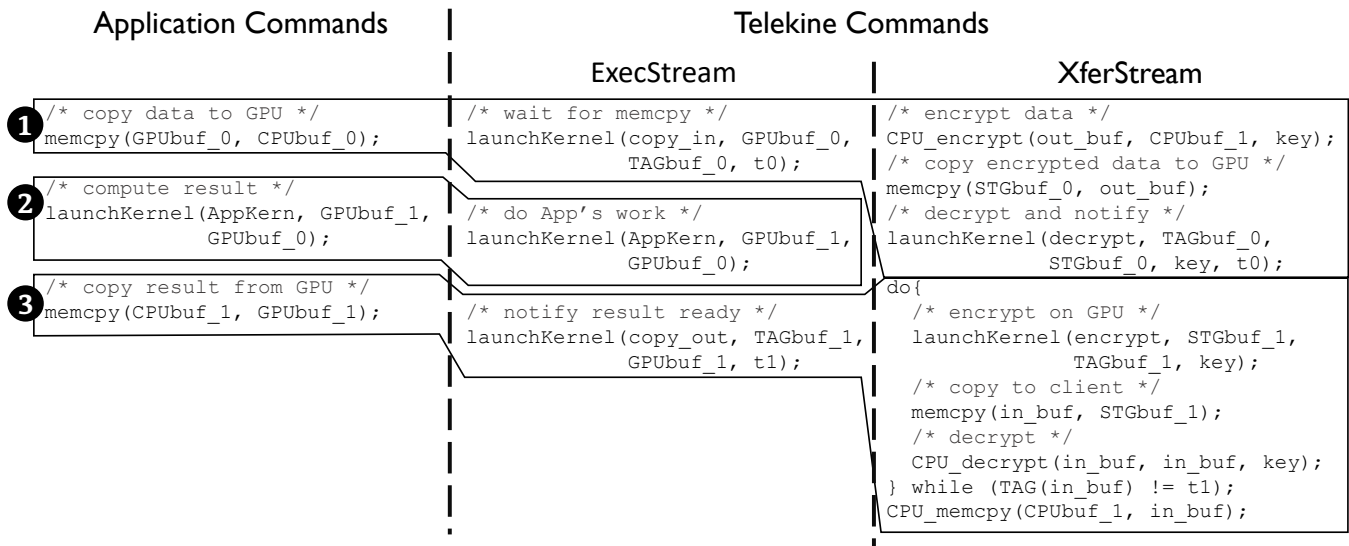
Application Commands

1 /* copy data to GPU */
memcpy(GPUbuf_0, CPUbuf_0);

2 /* compute result */
launchKernel(AppKern, GPUbuf_1, GPUbuf_0);

3 /* copy result from GPU */
memcpy(CPUbuf_1, GPUbuf_1);

Telekine Commands

ExecStream

/* wait for memcpy */
launchKernel(copy_in, GPUbuf_0, TAGbuf_0, t0);

/* do App's work */
launchKernel(AppKern, GPUbuf_1, GPUbuf_0);

/* notify result ready */
launchKernel(copy_out, TAGbuf_1, GPUbuf_1, t1);

XferStream

/* encrypt data */
CPU_encrypt(out_buf, CPUbuf_1, key);
/* copy encrypted data to GPU */
memcpy(STGbuf_0, out_buf);
/* decrypt and notify */
launchKernel(decrypt, TAGbuf_0, STGbuf_0, key, t0);

do{
/* encrypt on GPU */
launchKernel(encrypt, STGbuf_1, TAGbuf_1, key);
/* copy to client */
memcpy(in_buf, STGbuf_1);
/* decrypt */
CPU_decrypt(in_buf, in_buf, key);
} while (TAG(in_buf) != t1);
CPU_memcpy(CPUbuf_1, in_buf);